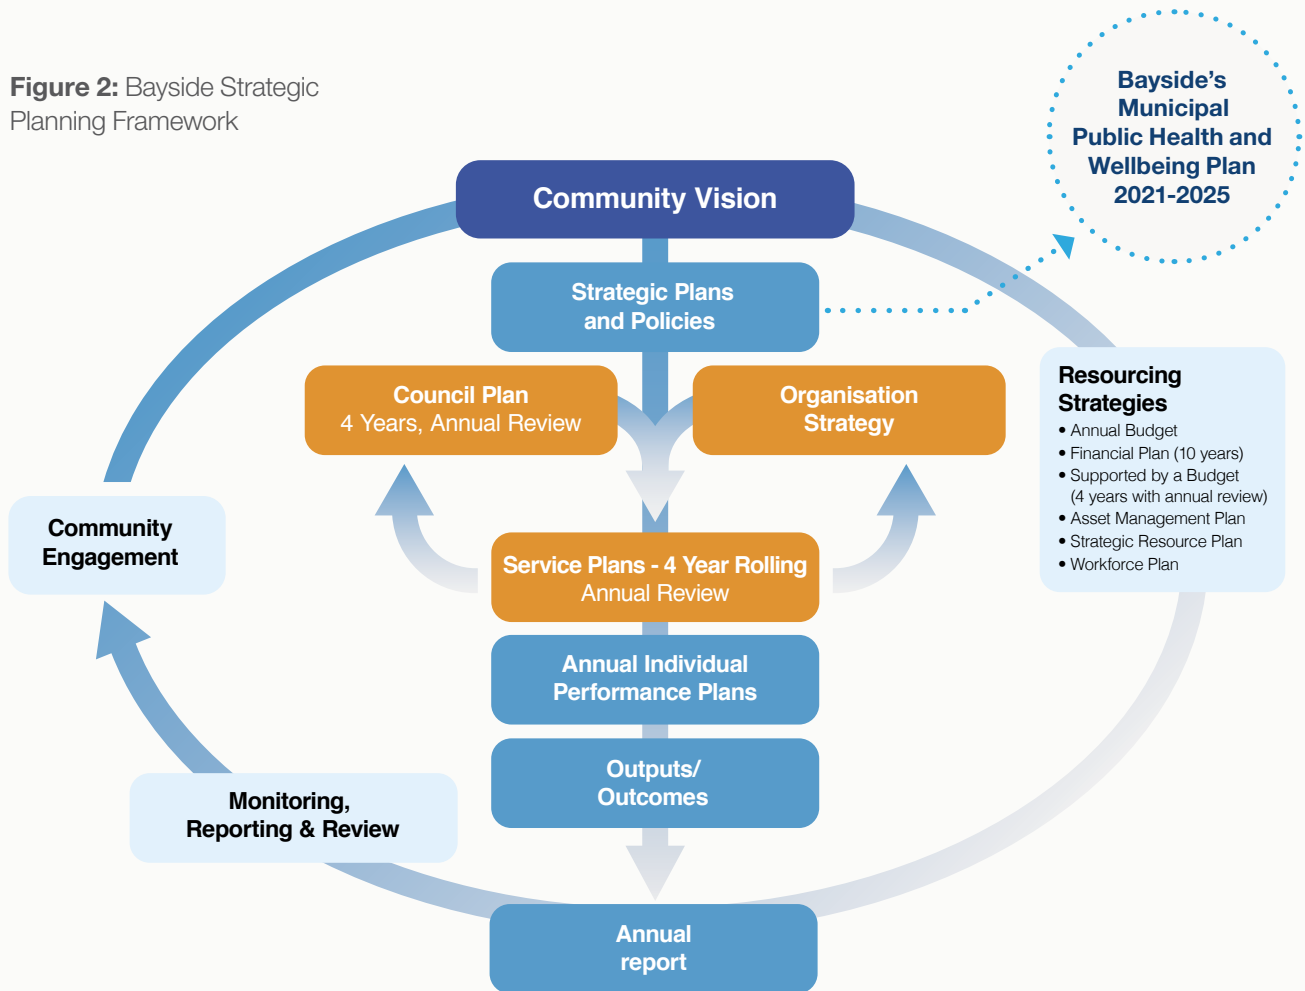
**Figure 2:** Bayside Strategic Planning Framework

Bayside's Municipal Public Health and Wellbeing Plan 2021-2025

Community Vision

Strategic Plans and Policies

Council Plan
4 Years, Annual Review

Organisation Strategy

Resourcing Strategies
• Annual Budget
• Financial Plan (10 years)
• Supported by a Budget (4 years with annual review)
• Asset Management Plan
• Strategic Resource Plan
• Workforce Plan

Community Engagement

Service Plans - 4 Year Rolling
Annual Review

Annual Individual Performance Plans

Outputs/ Outcomes

Monitoring, Reporting & Review

Annual report